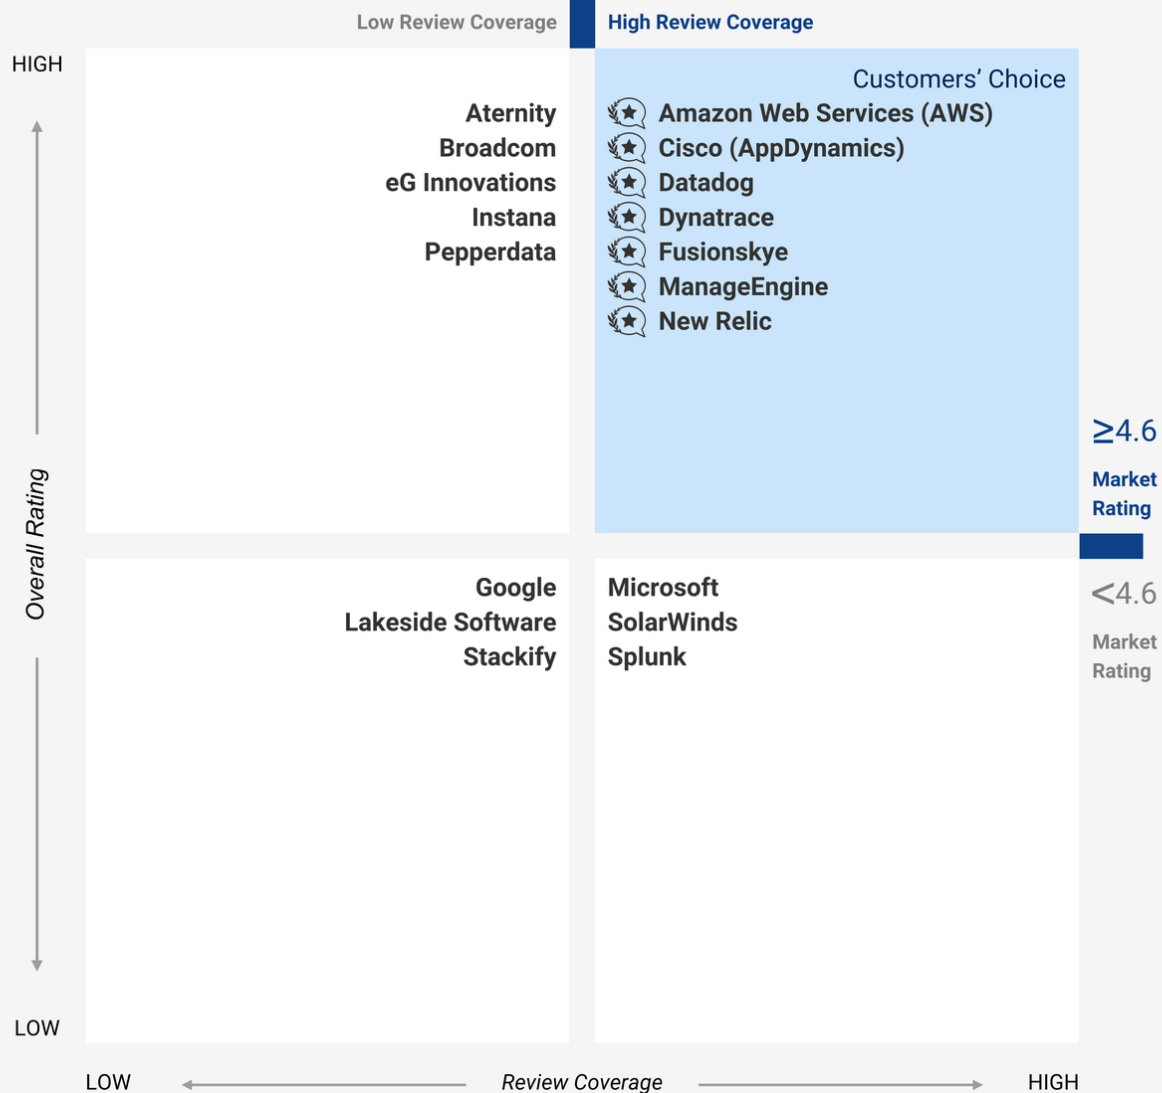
Low Review Coverage

High Review Coverage

HIGH

Customers' Choice

Aternity
Broadcom
eG Innovations
Instana
Pepperdata

Amazon Web Services (AWS)
Cisco (AppDynamics)
Datadog
Dynatrace
Fusionskye
ManageEngine
New Relic

$\geq$4.6
Market Rating

Overall Rating

Google
Lakeside Software
Stackify

Microsoft
SolarWinds
Splunk

<4.6
Market Rating

LOW

LOW
Review Coverage
HIGH